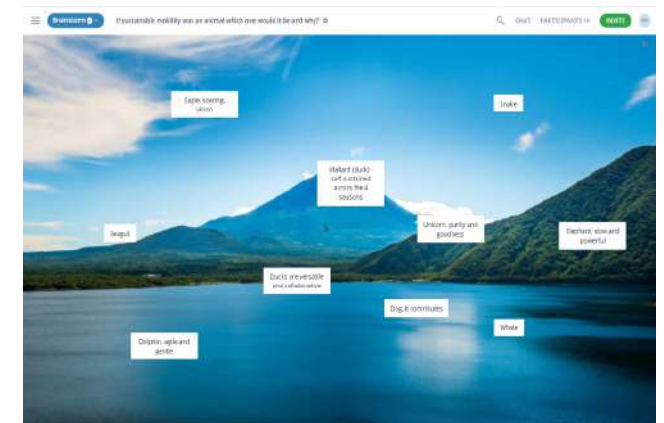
Brainstorm

If sustainable mobility was an animal which one would it be and why?

CHAT PARTICIPANTS 14 INVITE

Eagle, soaring, vision

Snake

Mallard (duck) self-sustained across the 4 seasons

Seagull

Unicorn, purity and goodness

Elephant, slow and powerful

Ducks are versatile
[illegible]

Dog it contributes

Whale

Dolphin, agile and gentle